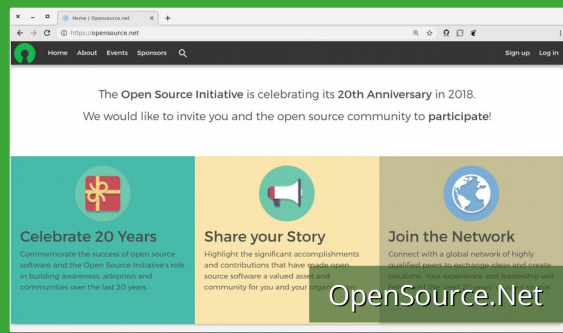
Home | Opensource.net

https://opensource.net

Home About Events Sponsors

Sign up Log in

The Open Source Initiative is celebrating its 20th Anniversary in 2018.

We would like to invite you and the open source community to participate!

Celebrate 20 Years

Commemorate the success of open source software and the Open Source Initiative's role in building awareness, adoption and communities over the last 20 years.

Share your Story

Highlight the significant accomplishments and contributions that have made open source software a valued asset and community for you and your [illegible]

Join the Network

Connect with a global network of highly qualified peers to exchange ideas and create solutions. Your experience and leadership will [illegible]

OpenSource.Net